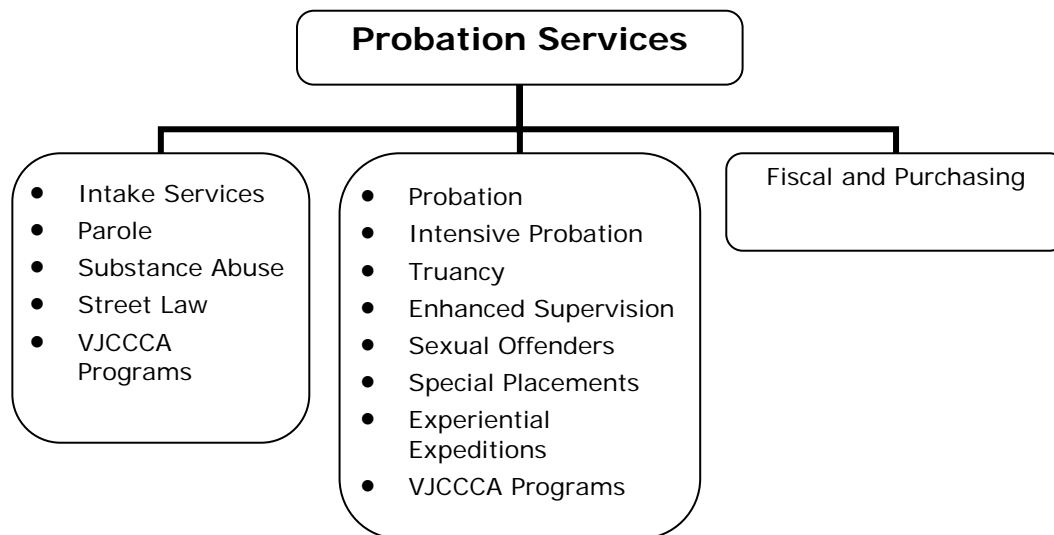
Probation Services

- Intake Services
- Parole
- Substance Abuse
- Street Law
- VJCCCA Programs

- Probation
- Intensive Probation
- Truancy
- Enhanced Supervision
- Sexual Offenders
- Special Placements
- Experiential Expeditions
- VJCCCA Programs

Fiscal and Purchasing